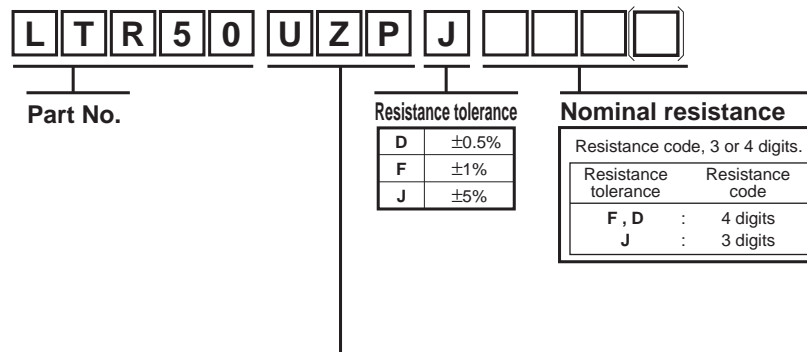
L T R 5 0 U Z P J

Part No.

Resistance tolerance

| D | $\pm$0.5% |
|---|---|
| F | $\pm$1% |
| J | $\pm$5% |

Nominal resistance

Resistance code, 3 or 4 digits.

| Resistance tolerance | | Resistance code |
|---|---|---|
| F , D | : | 4 digits |
| J | : | 3 digits |